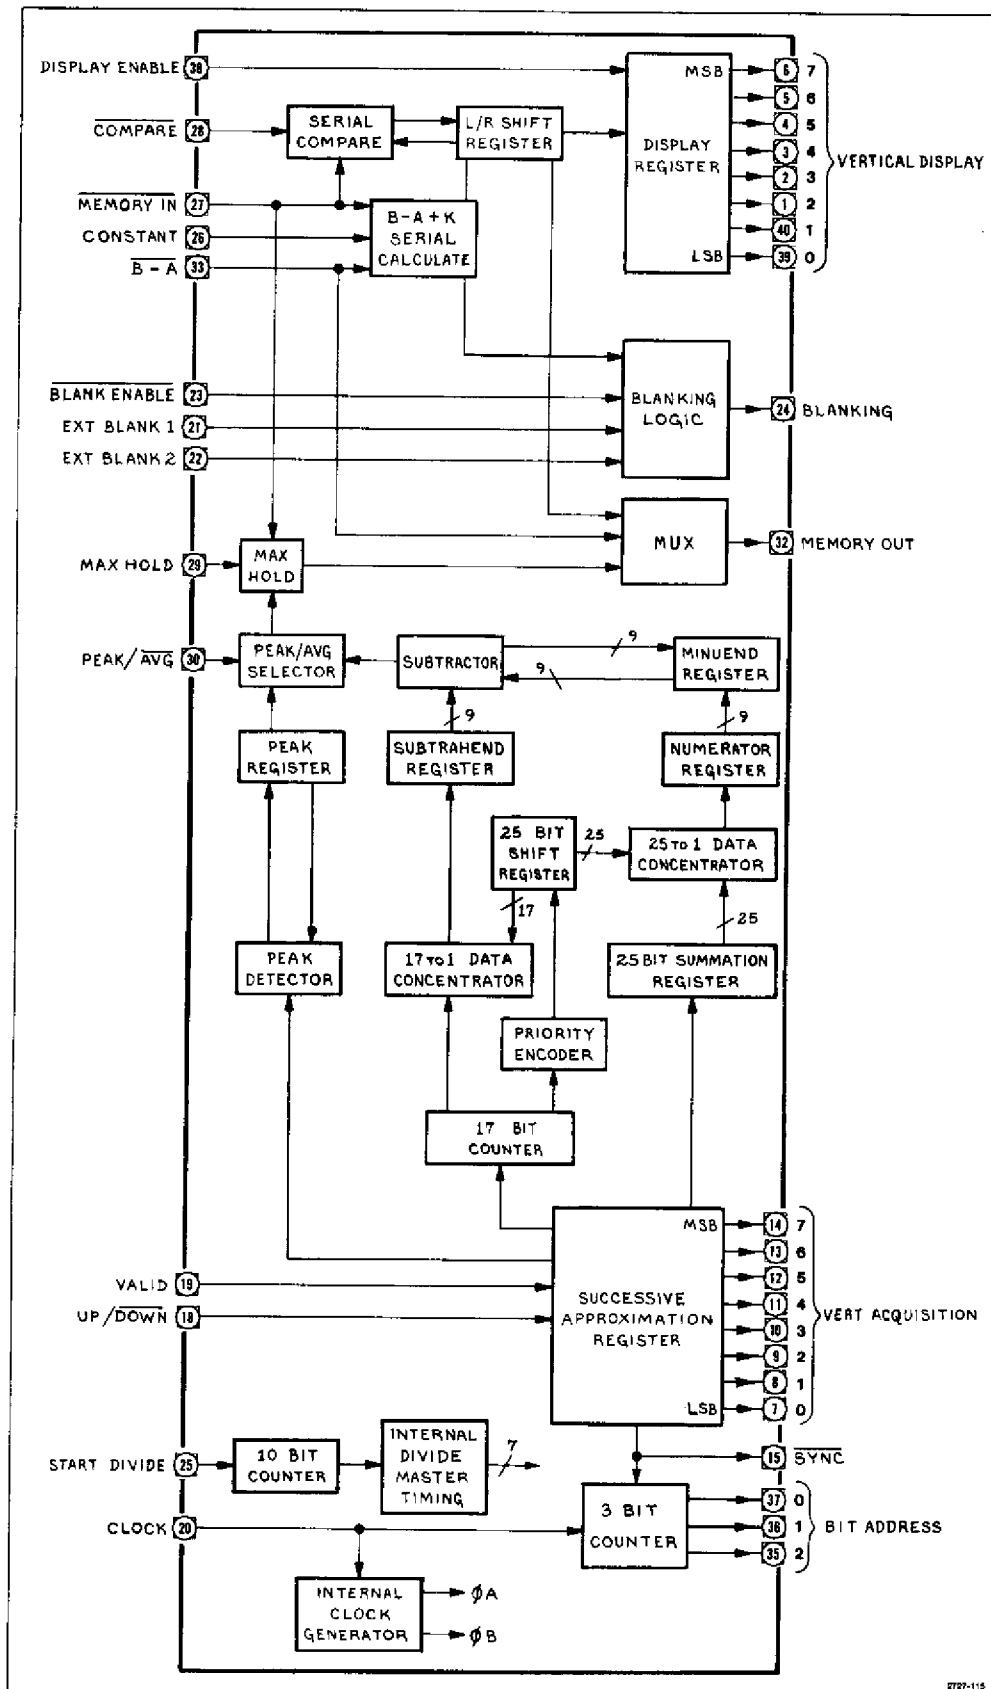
DISPLAY ENABLE 38
$\overline{\text{COMPARE}}$ 28
$\overline{\text{MEMORY IN}}$ 27
CONSTANT 26
$\overline{\text{B - A}}$ 33

SERIAL COMPARE

L/R SHIFT REGISTER

B-A+K SERIAL CALCULATE

MSB
DISPLAY REGISTER
LSB

6 7
5 6
4 5
3 4
2 3
1 2
40 1
39 0
VERTICAL DISPLAY

$\overline{\text{BLANK ENABLE}}$ 23
EXT BLANK 1 21
EXT BLANK 2 22

BLANKING LOGIC

24 BLANKING

MUX

32 MEMORY OUT

MAX HOLD 29

MAX HOLD

PEAK/$\overline{\text{AVG}}$ 30

PEAK/AVG SELECTOR

SUBTRACTOR

9

9

MINUEND REGISTER

9

9

PEAK REGISTER

SUBTRAHEND REGISTER

NUMERATOR REGISTER

25 BIT SHIFT REGISTER

25

25 TO 1 DATA CONCENTRATOR

17

25

PEAK DETECTOR

17 TO 1 DATA CONCENTRATOR

25 BIT SUMMATION REGISTER

PRIORITY ENCODER

17 BIT COUNTER

VALID 19
UP/$\overline{\text{DOWN}}$ 18

MSB
SUCCESSIVE APPROXIMATION REGISTER
LSB

14 7
13 6
12 5
11 4
10 3
9 2
8 1
7 0
VERT ACQUISITION

START DIVIDE 25

10 BIT COUNTER

INTERNAL DIVIDE MASTER TIMING

7

15 $\overline{\text{SYNC}}$

CLOCK 20

3 BIT COUNTER

37 0
36 1
35 2
BIT ADDRESS

INTERNAL CLOCK GENERATOR

ØA
ØB

2727-115